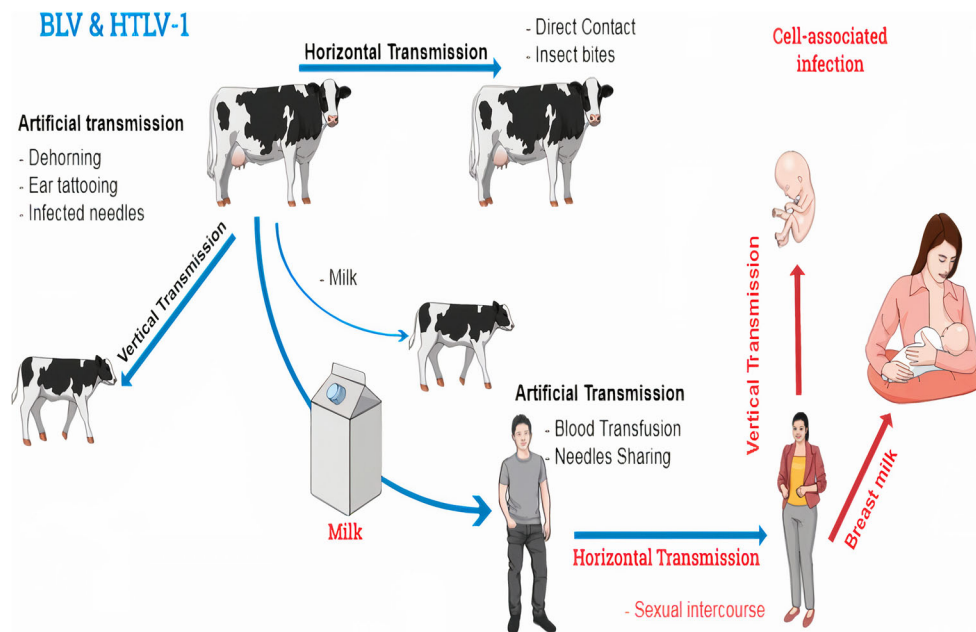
BLV & HTLV-1

Horizontal Transmission

- Direct Contact
- Insect bites

Cell-associated infection

Artificial transmission
- Dehorning
- Ear tattooing
- Infected needles

Vertical Transmission

- Milk

Vertical Transmission

Artificial Transmission
- Blood Transfusion
- Needles Sharing

Breast milk

Milk

Horizontal Transmission

- Sexual intercourse